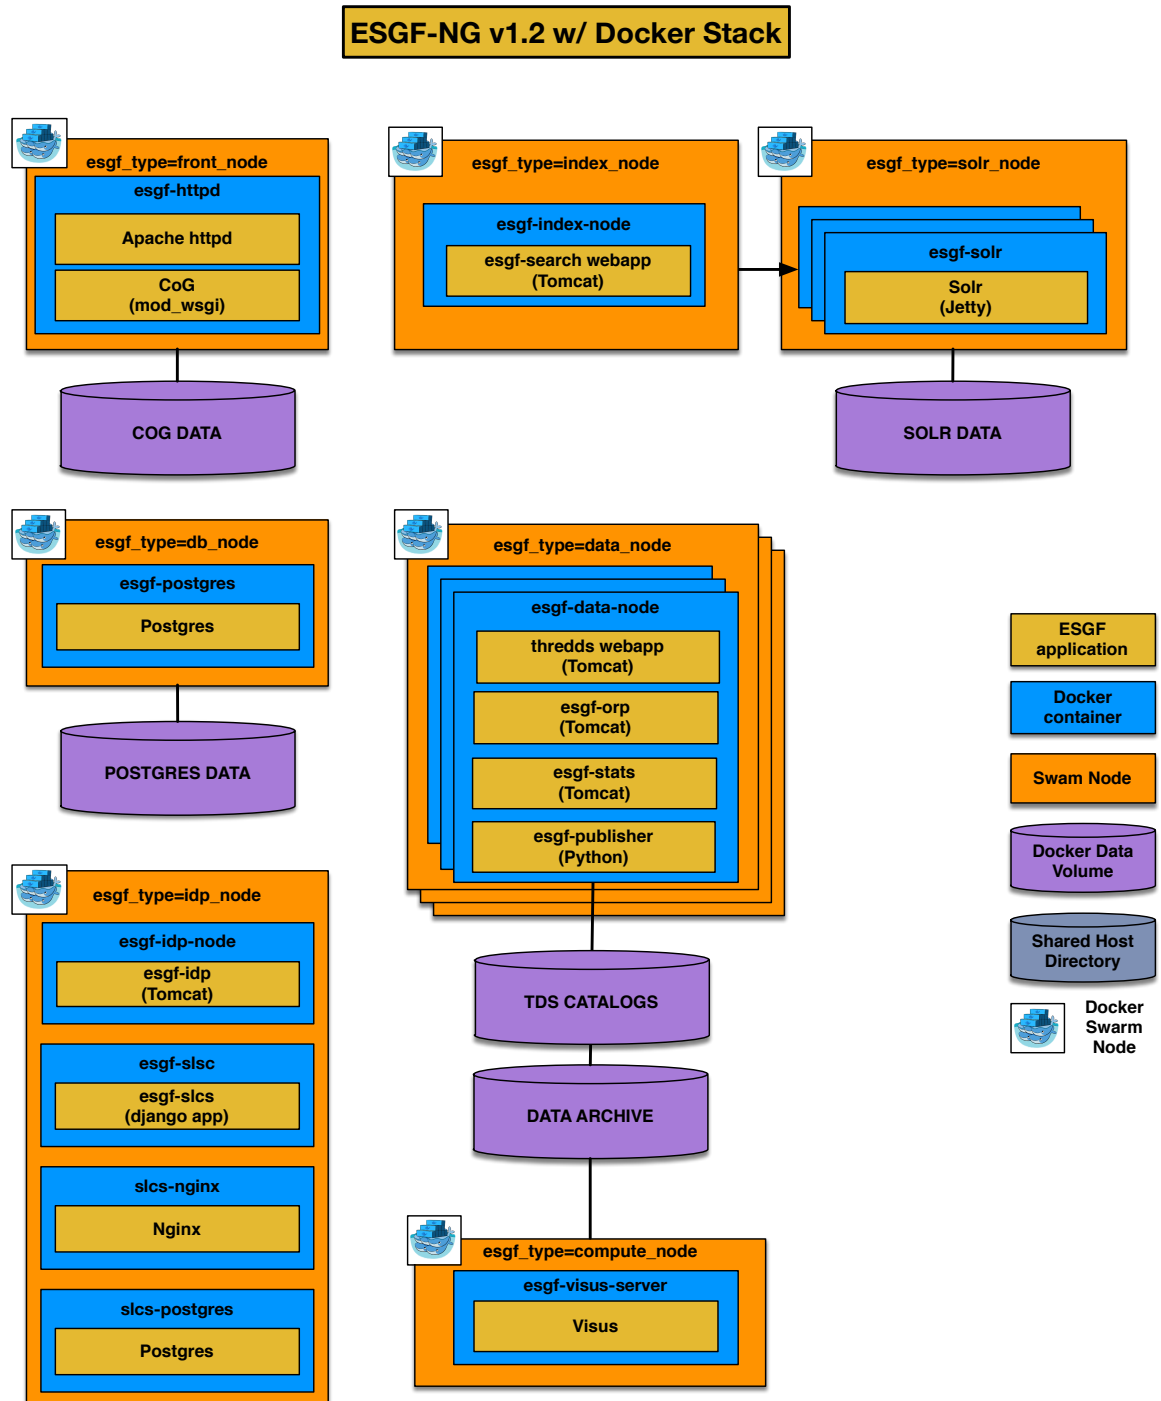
ESGF-NG v1.2 w/ Docker Stack

esgf_type=front_node
esgf-httpd
Apache httpd
CoG
(mod_wsgi)
COG DATA

esgf_type=index_node
esgf-index-node
esgf-search webapp
(Tomcat)

esgf_type=solr_node
esgf-solr
Solr
(Jetty)
SOLR DATA

esgf_type=db_node
esgf-postgres
Postgres
POSTGRES DATA

esgf_type=data_node
esgf-data-node
thredds webapp
(Tomcat)
esgf-orp
(Tomcat)
esgf-stats
(Tomcat)
esgf-publisher
(Python)
TDS CATALOGS
DATA ARCHIVE

ESGF
application
Docker
container
Swam Node
Docker Data
Volume
Shared Host
Directory
Docker
Swarm
Node

esgf_type=idp_node
esgf-idp-node
esgf-idp
(Tomcat)
esgf-slsc
esgf-slcs
(django app)
slcs-nginx
Nginx
slcs-postgres
Postgres

esgf_type=compute_node
esgf-visus-server
Visus